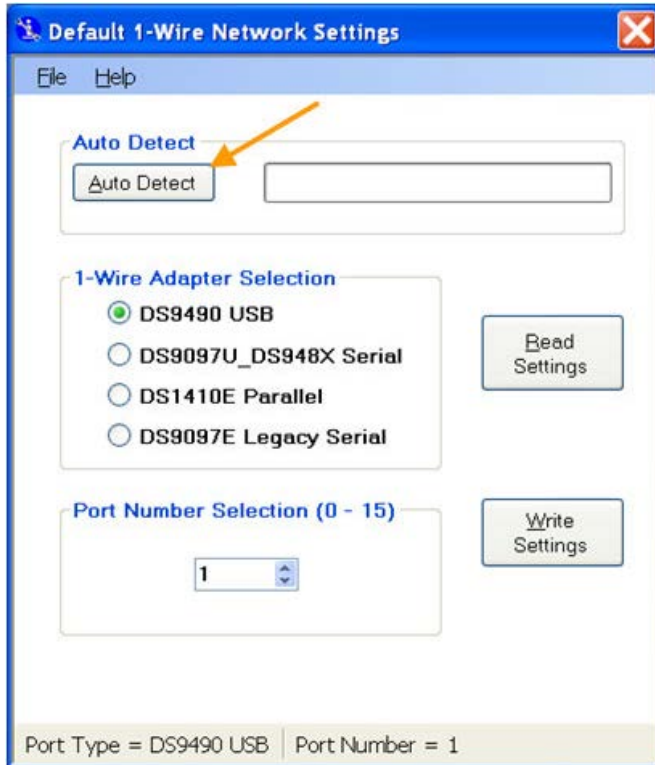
Default 1-Wire Network Settings

File Help

Auto Detect

Auto Detect

1-Wire Adapter Selection

DS9490 USB

DS9097U_DS948X Serial

DS1410E Parallel

DS9097E Legacy Serial

Read Settings

Port Number Selection (0 - 15)

1

Write Settings

Port Type = DS9490 USB | Port Number = 1